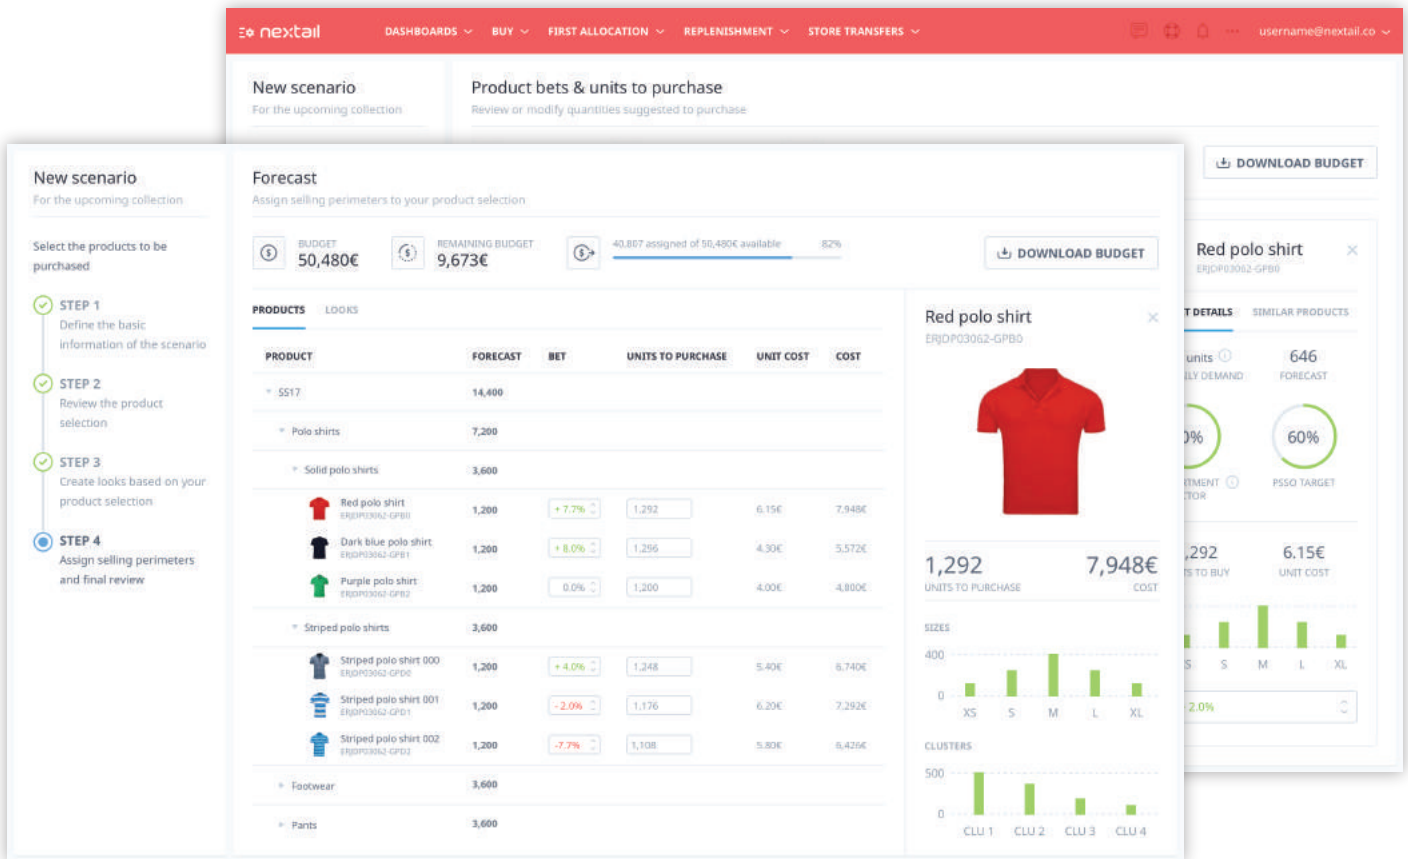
nextail DASHBOARDS BUY FIRST ALLOCATION REPLENISHMENT STORE TRANSFERS username@nextail.co

New scenario
For the upcoming collection

Product bets & units to purchase
Review or modify quantities suggested to purchase

DOWNLOAD BUDGET

Red polo shirt
ERJDP03062-GPB0

T DETAILS SIMILAR PRODUCTS

units
LY DEMAND

646
FORECAST

0%
TMENT
TOR

60%
PSSO TARGET

,292
TS TO BUY

6.15€
UNIT COST

S S M L XL

2.0%

New scenario
For the upcoming collection

Select the products to be purchased

STEP 1
Define the basic information of the scenario

STEP 2
Review the product selection

STEP 3
Create looks based on your product selection

STEP 4
Assign selling perimeters and final review

Forecast
Assign selling perimeters to your product selection

BUDGET
50,480€

REMAINING BUDGET
9,673€

40,807 assigned of 50,480€ available 82%

DOWNLOAD BUDGET

PRODUCTS LOOKS

| PRODUCT | FORECAST | BET | UNITS TO PURCHASE | UNIT COST | COST |
|---|---|---|---|---|---|
| SS17 | 14,400 | | | | |
| Polo shirts | 7,200 | | | | |
| Solid polo shirts | 3,600 | | | | |
| Red polo shirt ERJDP03062-GPB0 | 1,200 | + 7.7% | 1,292 | 6.15€ | 7,948€ |
| Dark blue polo shirt ERJDP03062-GPB1 | 1,200 | + 8.0% | 1,296 | 4.30€ | 5,572€ |
| Purple polo shirt ERJDP03062-GPB2 | 1,200 | 0.0% | 1,200 | 4.00€ | 4,800€ |
| Striped polo shirts | 3,600 | | | | |
| Striped polo shirt 000 ERJDP03062-GPD0 | 1,200 | + 4.0% | 1,248 | 5.40€ | 6,740€ |
| Striped polo shirt 001 ERJDP03062-GPD1 | 1,200 | - 2.0% | 1,176 | 6.20€ | 7,292€ |
| Striped polo shirt 002 ERJDP03062-GPD2 | 1,200 | -7.7% | 1,108 | 5.80€ | 6,426€ |
| Footwear | 3,600 | | | | |
| Pants | 3,600 | | | | |

Red polo shirt
ERJDP03062-GPB0

1,292
UNITS TO PURCHASE

7,948€
COST

SIZES
400
0
XS S M L XL

CLUSTERS
500
0
CLU 1 CLU 2 CLU 3 CLU 4